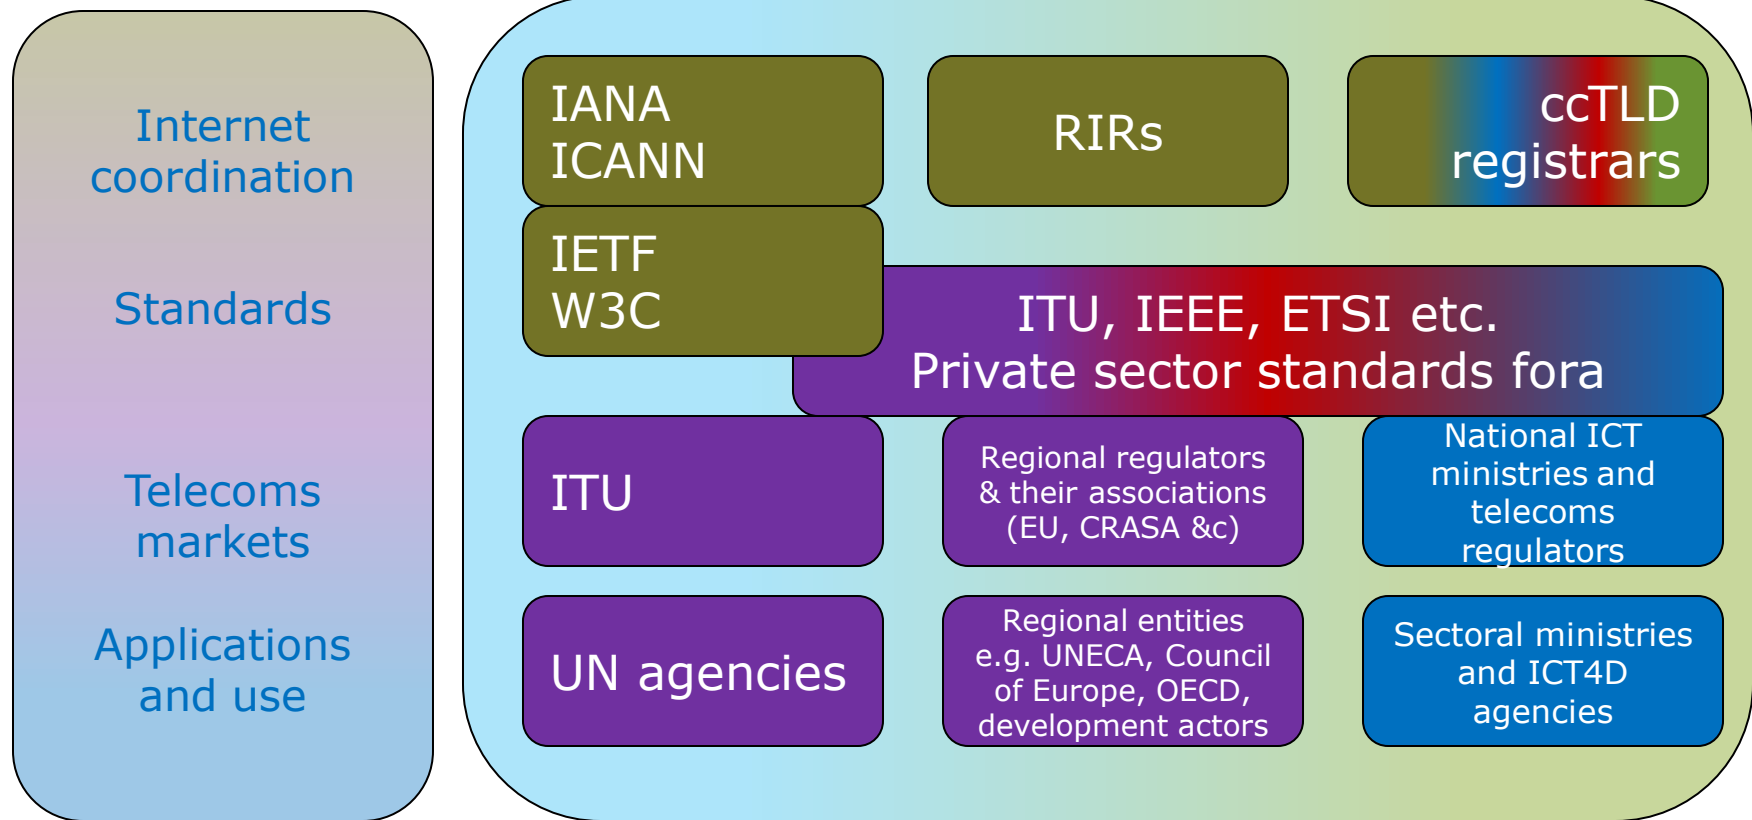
Internet coordination

Standards

Telecoms markets

Applications and use

IANA
ICANN

RIRs

ccTLD registrars

IETF
W3C

ITU, IEEE, ETSI etc.
Private sector standards fora

ITU

Regional regulators & their associations (EU, CRASA &c)

National ICT ministries and telecoms regulators

UN agencies

Regional entities e.g. UNECA, Council of Europe, OECD, development actors

Sectoral ministries and ICT4D agencies